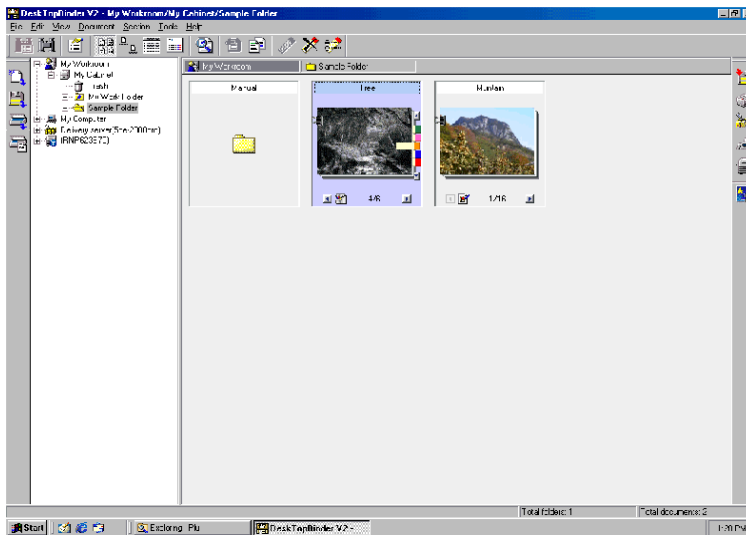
DeskTopBinder V2 - My Workroom/My Cabinet/Sample Folder

File Edit View Document Section Tools Help

My Workroom
My Cabinet
Trash
My Work Folder
Sample Folder
My Computer
Delivery server(5mc2000mc)
IRNP623573

My Workroom
Sample Folder

Manual

Tree
4/6

Mountain
1/16

Total folders: 1
Total documents: 2

Start
Exploring - Plu
DeskTopBinder V2 -
1:20 PM